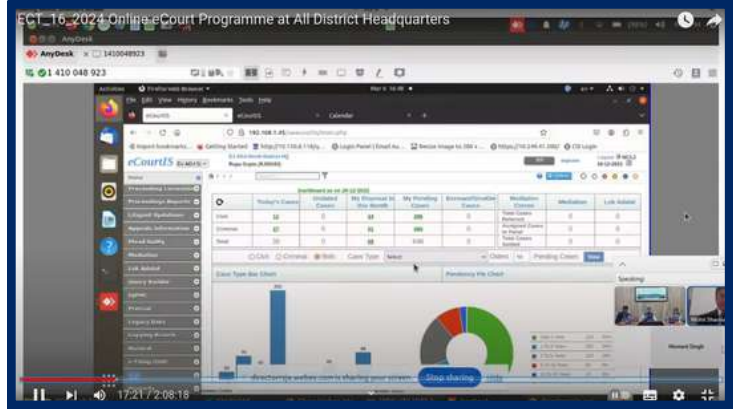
ECT_16_2024 Online eCourt Programme at All District Headquarters

AnyDesk

AnyDesk × 1410048923

1 410 048 923

Activities Firefox Web Browser

File Edit View History Bookmarks Tools Help

eCourtIS Calendar

192.168.1.45

eCourtIS

Dashboard as on 20-12-2023

| | Today's Cases | Undated Cases | My Disposal in this Month | My Pending Cases | Excessed/Smaller Cases | Mediation Corner | Mediation | Lok Adalat |
|---|---|---|---|---|---|---|---|---|
| Civil | 12 | 0 | 51 | 399 | 0 | Total Cases Referred | 0 | 0 |
| Criminal | 17 | 0 | 51 | 399 | 0 | Assigned Cases to Panel | 0 | 0 |
| Total | 29 | 0 | 102 | 798 | 0 | Total Cases Settled | 0 | 0 |

Civil Criminal Both Case Type Select Oldest to Pending Cases View

Case Type Bar Chart

Pendency Pie Chart

Speaking:

Manoj Singh

directorsjs.webex.com is sharing your screen. Stop sharing Hide

17:21 / 2:08:18